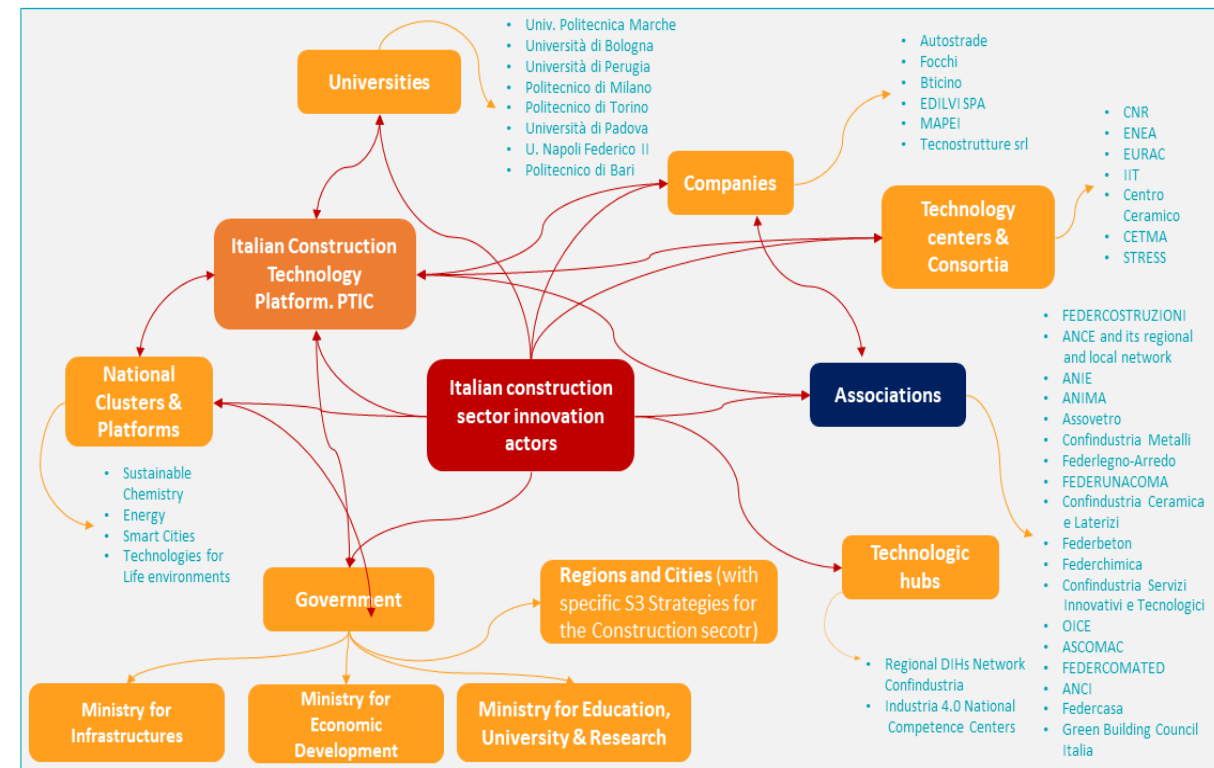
Universities

- Univ. Politecnica Marche
- Università di Bologna
- Università di Perugia
- Politecnico di Milano
- Politecnico di Torino
- Università di Padova
- U. Napoli Federico II
- Politecnico di Bari

- Autostrade
- Focchi
- Bticino
- EDILVI SPA
- MAPEI
- Tecnostrutture srl

Companies

- CNR
- ENEA
- EURAC
- IIT
- Centro Ceramico
- CETMA
- STRESS

Technology centers & Consortia

Italian Construction Technology Platform. PTIC

National Clusters & Platforms

Italian construction sector innovation actors

Associations

- FEDERCOSTRUZIONI
- ANCE and its regional and local network
- ANIE
- ANIMA
- Assovetro
- Confindustria Metalli
- Federlegno-Arredo
- FEDERUNACOMA
- Confindustria Ceramica e Laterizi
- Federbeton
- Federchimica
- Confindustria Servizi Innovativi e Tecnologici
- OICE
- ASCOMAC
- FEDERCOMATED
- ANCI
- Federcasa
- Green Building Council Italia

- Sustainable Chemistry
- Energy
- Smart Cities
- Technologies for Life environments

Technologic hubs

Government

Regions and Cities (with specific S3 Strategies for the Construction secotr)

- Regional DIHs Network Confindustria
- Industria 4.0 National Competence Centers

Ministry for Infrastructures

Ministry for Economic Development

Ministry for Education, University & Research